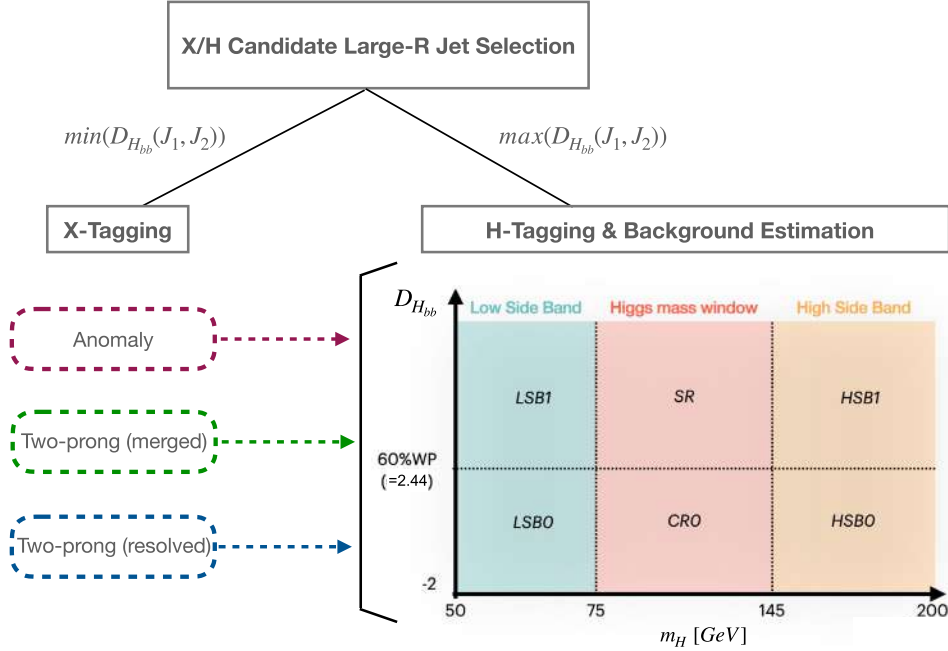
X/H Candidate Large-R Jet Selection

$min(D_{H_{bb}}(J_1, J_2))$

$max(D_{H_{bb}}(J_1, J_2))$

X-Tagging

H-Tagging & Background Estimation

Anomaly

Two-prong (merged)

Two-prong (resolved)

$D_{H_{bb}}$

Low Side Band

Higgs mass window

High Side Band

LSB1

SR

HSB1

60%WP (=2.44)

LSB0

CR0

HSB0

-2

50

75

145

200

$m_H$ $[GeV]$